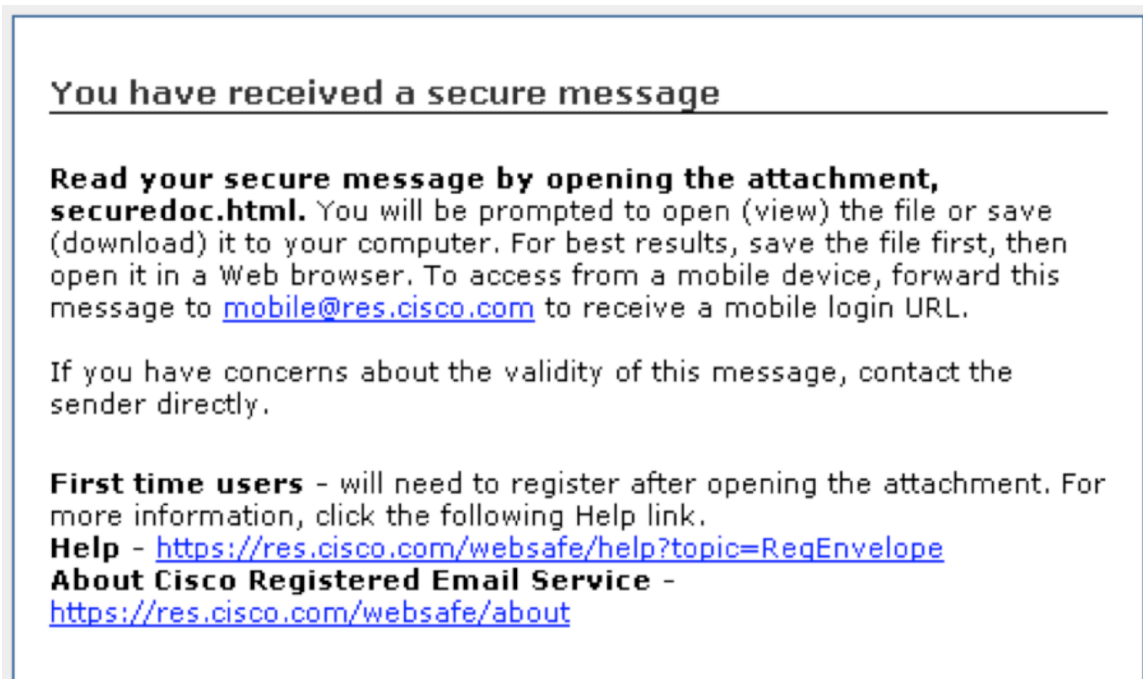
You have received a secure message

**Read your secure message by opening the attachment, securedoc.html.** You will be prompted to open (view) the file or save (download) it to your computer. For best results, save the file first, then open it in a Web browser. To access from a mobile device, forward this message to mobile@res.cisco.com to receive a mobile login URL.

If you have concerns about the validity of this message, contact the sender directly.

**First time users** - will need to register after opening the attachment. For more information, click the following Help link.
**Help** - https://res.cisco.com/websafe/help?topic=RegEnvelope
**About Cisco Registered Email Service** - https://res.cisco.com/websafe/about